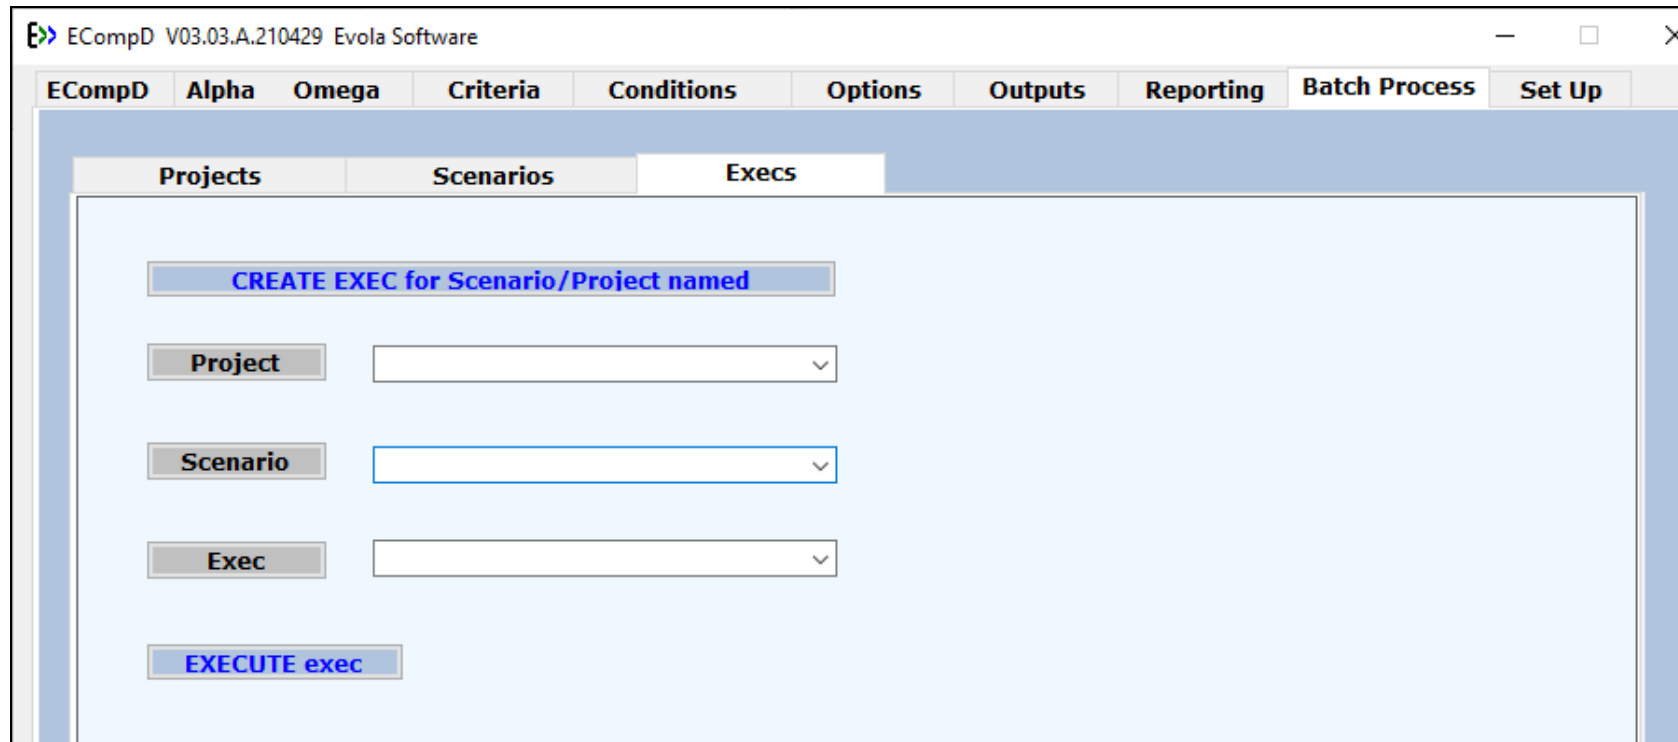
ECompD V03.03.A.210429 Evola Software

ECompD Alpha Omega Criteria Conditions Options Outputs Reporting Batch Process Set Up

Projects Scenarios Execs

CREATE EXEC for Scenario/Project named

Project

Scenario

Exec

EXECUTE exec